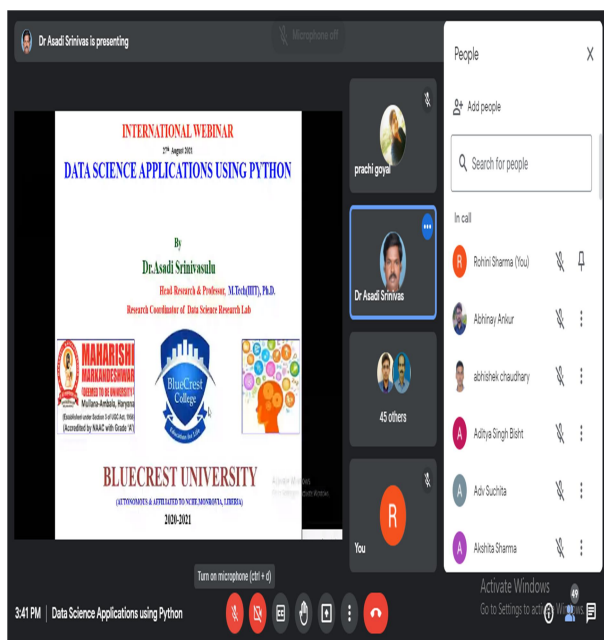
Dr Asadi Srinivas is presenting

Microphone off

INTERNATIONAL WEBINAR

27th August 2021

DATA SCIENCE APPLICATIONS USING PYTHON

By

Dr.Asadi Srinivasulu

Head Research & Professor, M.Tech(IIIT), Ph.D.

Research Coordinator of Data Science Research Lab

MAHARISHI MARKANDESHWAR (DEEMED TO BE UNIVERSITY)

Mullana-Ambala, Haryana

(Established under Section 3 of UGC Act, 1956)

(Accredited by NAAC with Grade 'A')

BlueCrest College

BLUECREST UNIVERSITY

(AUTONOMOUS & AFFILIATED TO NCHE, MONROVIA, LIBERIA)

2020-2021

prachi goyal

Dr Asadi Srinivas

45 others

R

You

People

Add people

Search for people

In call

R Rohini Sharma (You)

Abhinay Ankur

abhishek chaudhary

A Aditya Singh Bisht

A Adv Suchita

A Akshita Sharma

Turn on microphone (ctrl + d)

Activate Windows

Go to Settings to activate Windows.

3:41 PM | Data Science Applications using Python

49